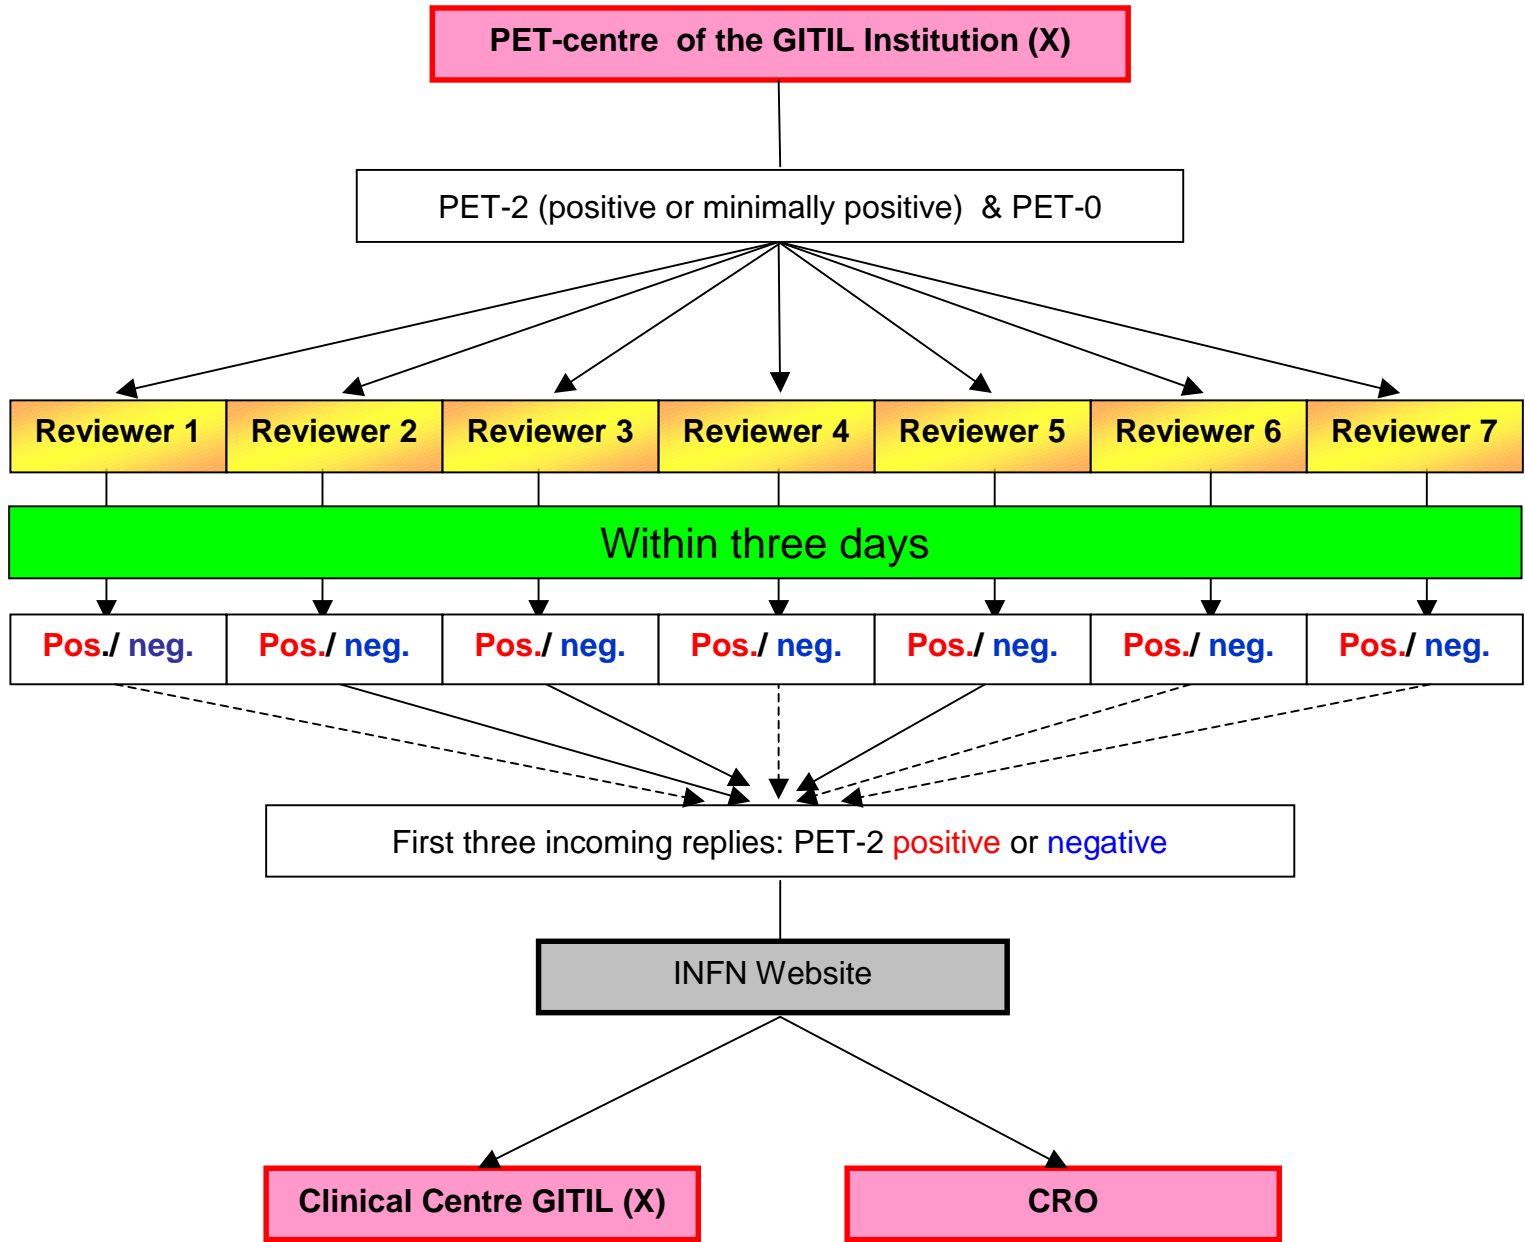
PET-centre of the GITIL Institution (X)

PET-2 (positive or minimally positive) & PET-0

| Reviewer 1 | Reviewer 2 | Reviewer 3 | Reviewer 4 | Reviewer 5 | Reviewer 6 | Reviewer 7 |
|---|---|---|---|---|---|---|

Within three days

| Pos./ neg. | Pos./ neg. | Pos./ neg. | Pos./ neg. | Pos./ neg. | Pos./ neg. | Pos./ neg. |
|---|---|---|---|---|---|---|

First three incoming replies: PET-2 positive or negative

INFN Website

Clinical Centre GITIL (X)

CRO